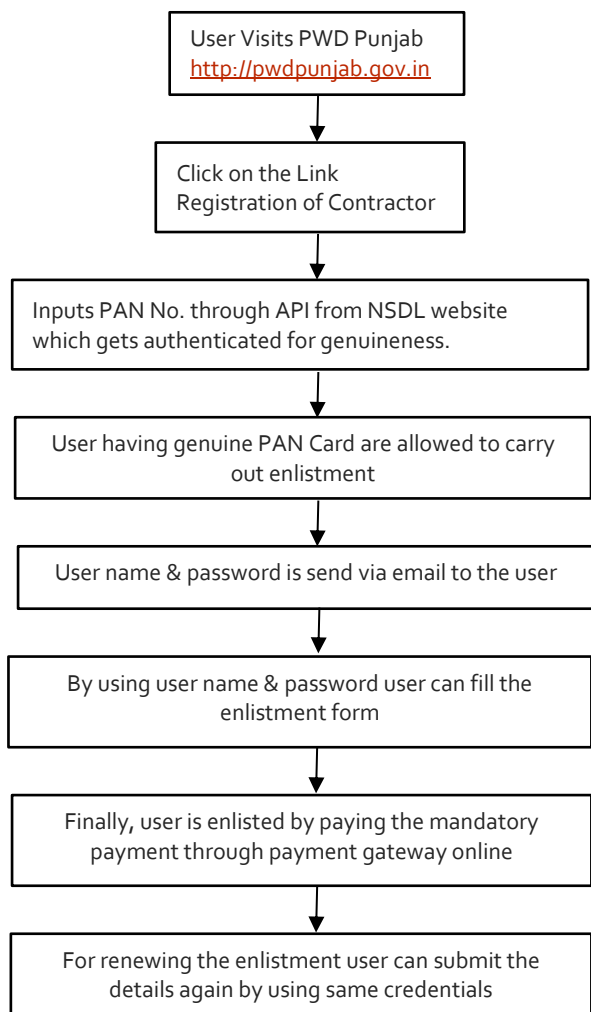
User Visits PWD Punjab
http://pwdpunjab.gov.in

Click on the Link
Registration of Contractor

Inputs PAN No. through API from NSDL website which gets authenticated for genuineness.

User having genuine PAN Card are allowed to carry out enlistment

User name & password is send via email to the user

By using user name & password user can fill the enlistment form

Finally, user is enlisted by paying the mandatory payment through payment gateway online

For renewing the enlistment user can submit the details again by using same credentials